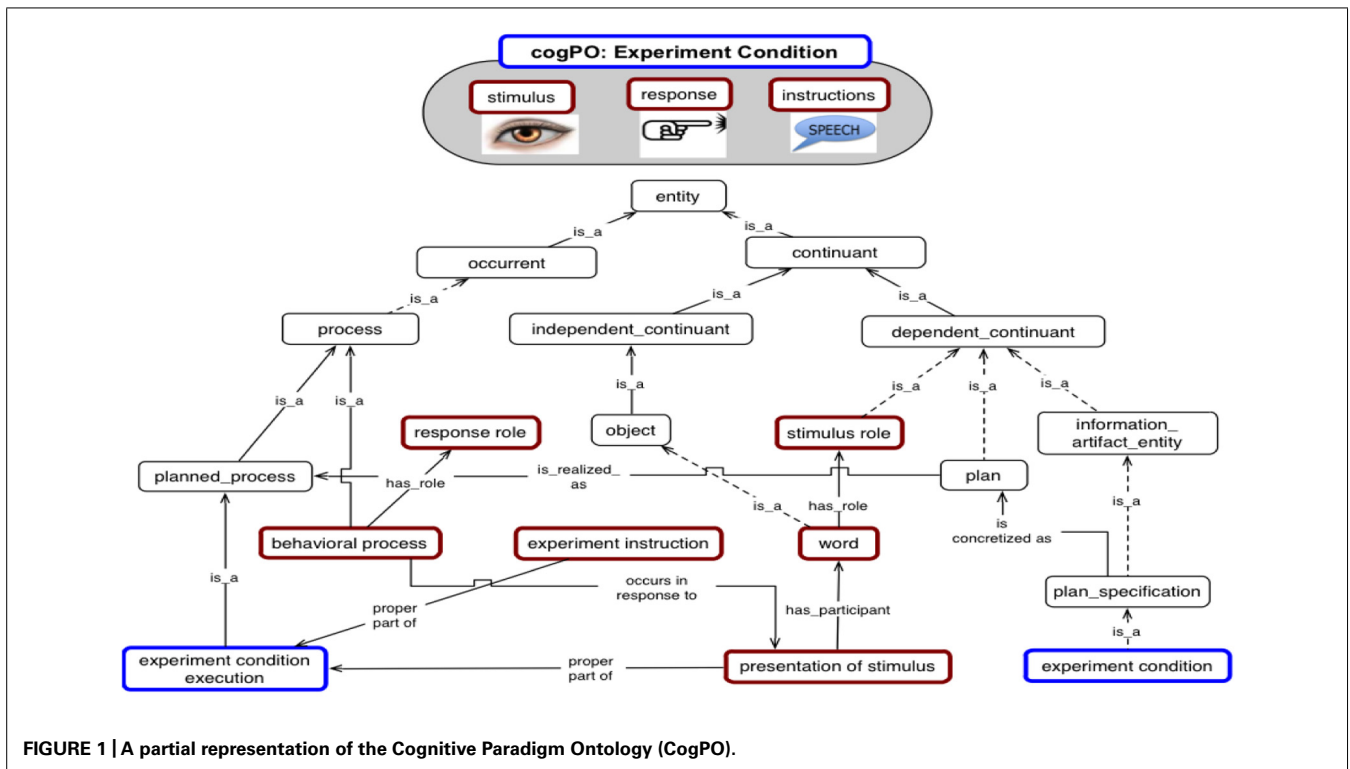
cogPO: Experiment Condition

stimulus

response

instructions

SPEECH

entity

is_a

is_a

occurrent

continuant

is_a

is_a

is_a

process

independent_continuant

dependent_continuant

is_a

is_a

is_a

is_a

is_a

information_ artifact_entity

response role

object

stimulus role

planned_process

has_role

is_realized_ as

plan

is_a

has_role

is_a

behavioral process

experiment instruction

word

is concretized as

is_a

occurs in response to

proper part of

has_participant

plan_specification

is_a

experiment condition execution

proper part of

presentation of stimulus

experiment condition

FIGURE 1 | A partial representation of the Cognitive Paradigm Ontology (CogPO).